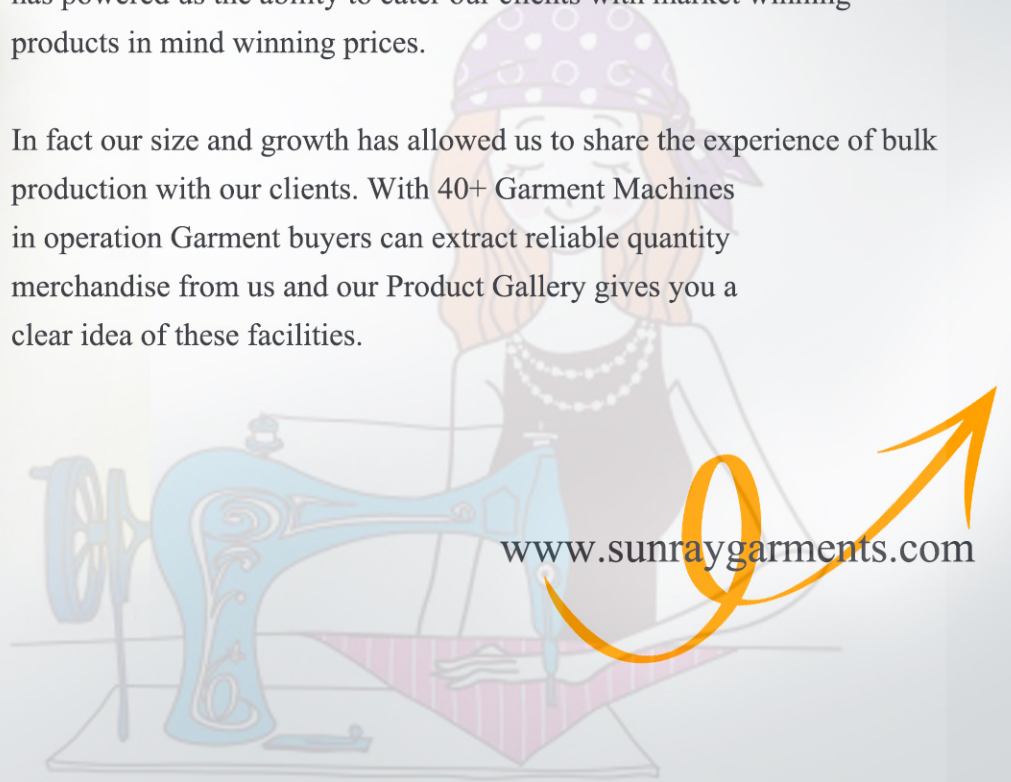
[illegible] products in mind winning prices.

In fact our size and growth has allowed us to share the experience of bulk production with our clients. With 40+ Garment Machines in operation Garment buyers can extract reliable quantity merchandise from us and our Product Gallery gives you a clear idea of these facilities.

www.sunraygarments.com